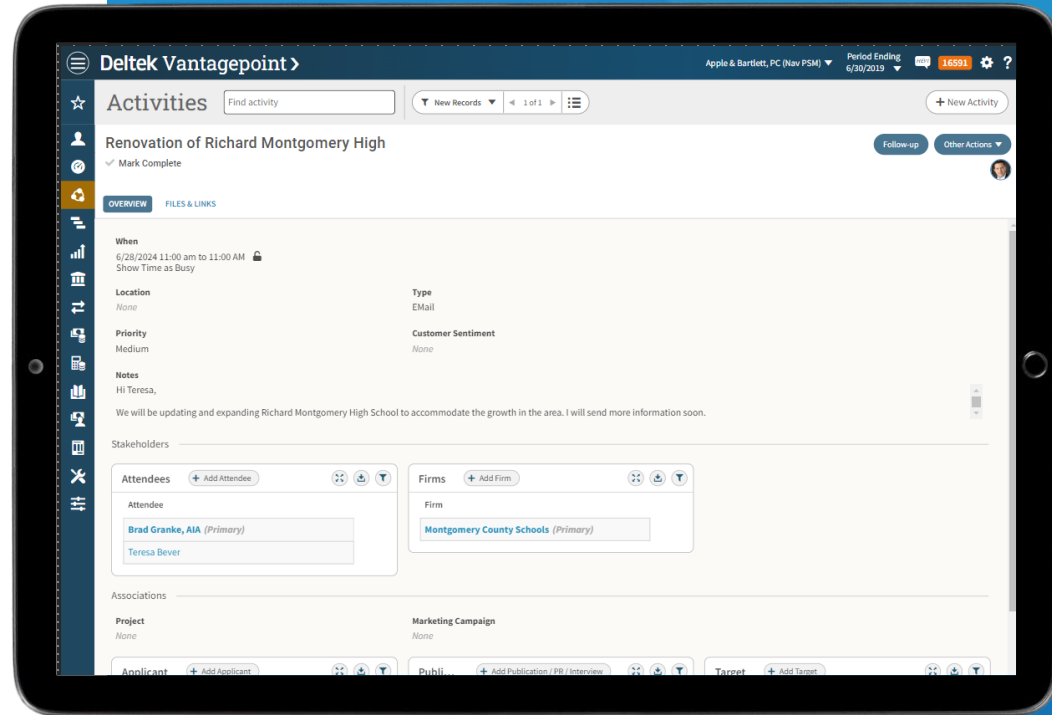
Deltek Vantagepoint >

Apple & Bartlett, PC (Nav PSM) ▼ Period Ending 6/30/2019 ▼ 16591 ?

Activities Find activity New Records ▼ 1 of 1 + New Activity

Renovation of Richard Montgomery High
✓ Mark Complete

Follow-up Other Actions ▼

OVERVIEW FILES & LINKS

When
6/28/2024 11:00 am to 11:00 AM
Show Time as Busy

Location
None

Type
EMail

Priority
Medium

Customer Sentiment
None

Notes
Hi Teresa,

We will be updating and expanding Richard Montgomery High School to accommodate the growth in the area. I will send more information soon.

Stakeholders

Attendees + Add Attendee

| Attendee |
|---|
| Brad Granke, AIA (Primary) |
| Teresa Bever |

Firms + Add Firm

| Firm |
|---|
| Montgomery County Schools (Primary) |

Associations

Project
None

Marketing Campaign
None

Applicant + Add Applicant

Publi... + Add Publication / PR / Interview

Target + Add Target